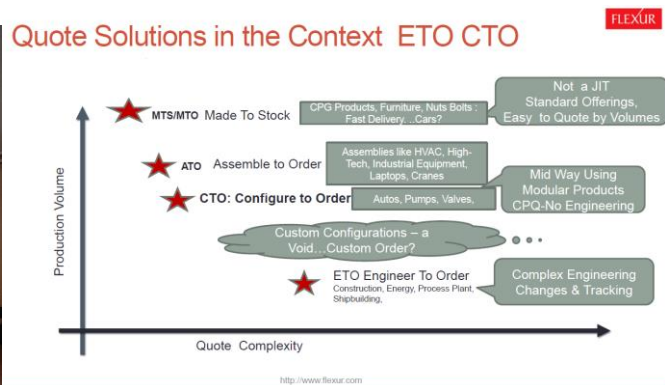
FLEXUR

Quote Solutions in the Context ETO CTO

MTS/MTO Made To Stock

CPG Products, Furniture, Nuts Bolts : Fast Delivery, ..Cars?

Not a JIT Standard Offerings, Easy to Quote by Volumes

ATO Assemble to Order

Assemblies like HVAC, High-Tech, Industrial Equipment, Laptops, Cranes

CTO: Configure to Order

Autos, Pumps, Valves,

Mid Way Using Modular Products CPQ-No Engineering

Custom Configurations – a Void…Custom Order?

ETO Engineer To Order

Construction, Energy, Process Plant, Shipbuilding,

Complex Engineering Changes & Tracking

Production Volume

Quote Complexity

http://www.flexur.com